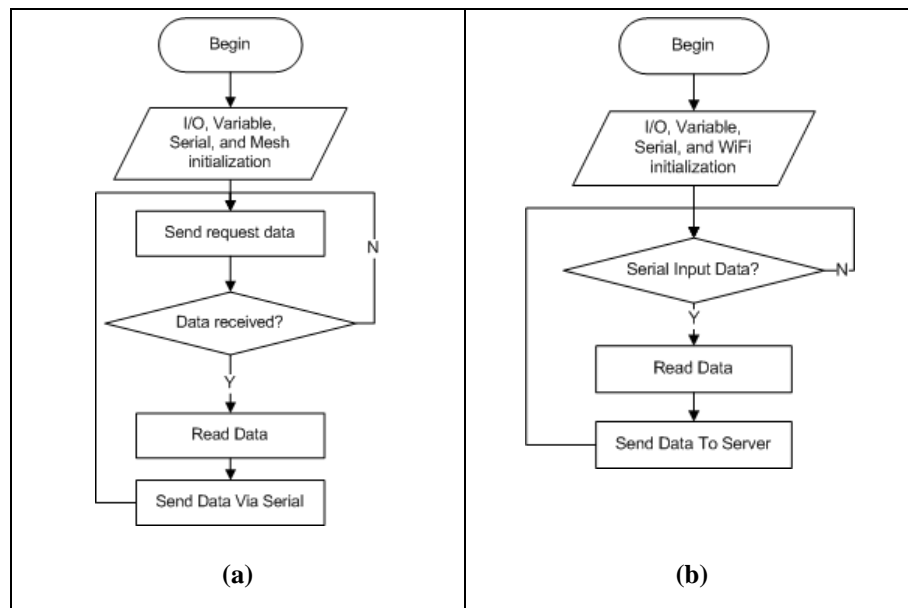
Begin

I/O, Variable, Serial, and Mesh initialization

Send request data

N

Data received?

Y

Read Data

Send Data Via Serial

(a)

Begin

I/O, Variable, Serial, and WiFi initialization

Serial Input Data?

N

Y

Read Data

Send Data To Server

(b)